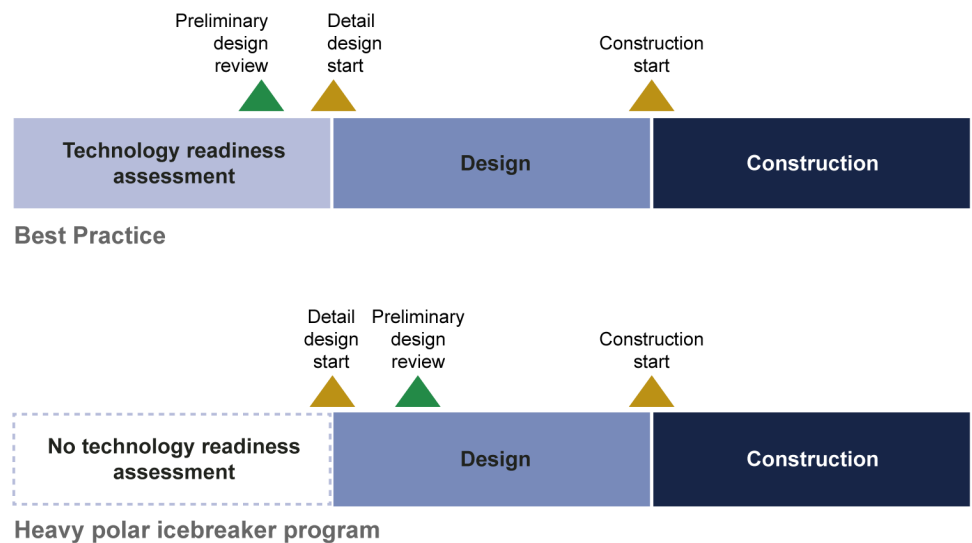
Preliminary design review

Detail design start

Construction start

Technology readiness assessment

Design

Construction

Best Practice

Detail design start

Preliminary design review

Construction start

No technology readiness assessment

Design

Construction

Heavy polar icebreaker program